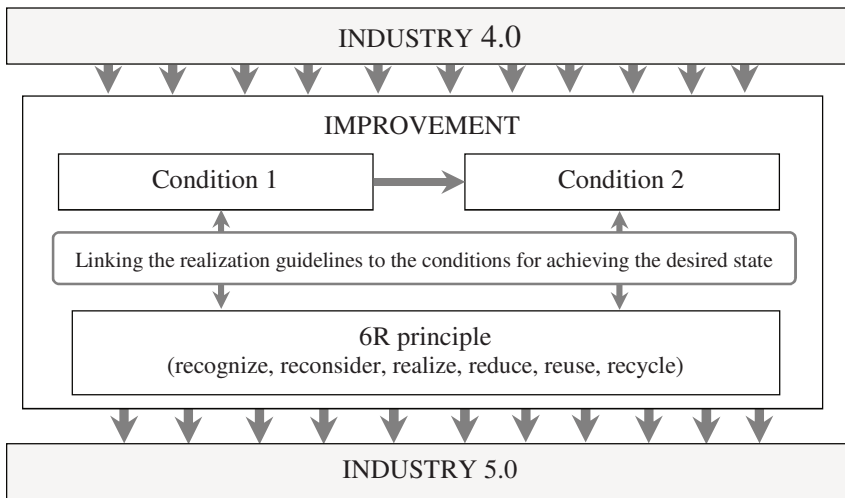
INDUSTRY 4.0

IMPROVEMENT

Condition 1

Condition 2

Linking the realization guidelines to the conditions for achieving the desired state

6R principle
(recognize, reconsider, realize, reduce, reuse, recycle)

INDUSTRY 5.0